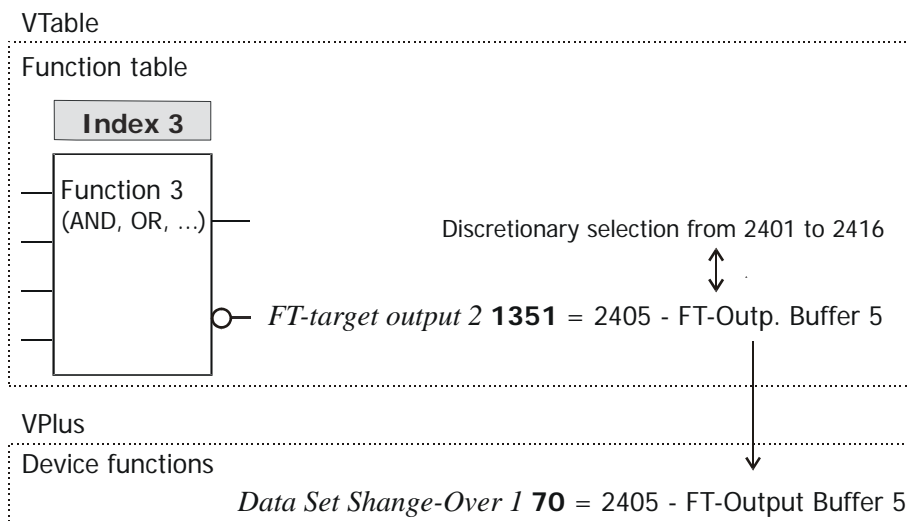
VTable

Function table

Index 3

Function 3 (AND, OR, ...)

Discretionary selection from 2401 to 2416

*FT-target output 2* **1351** = 2405 - FT-Outp. Buffer 5

VPlus

Device functions

*Data Set Shange-Over 1* **70** = 2405 - FT-Output Buffer 5